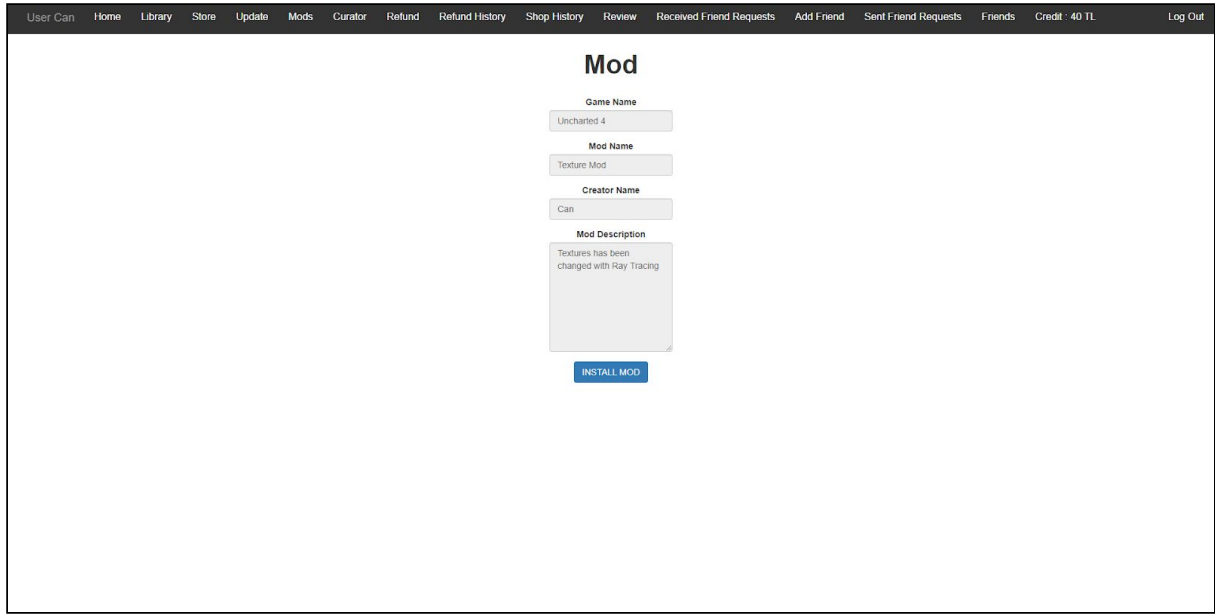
User Can Home Library Store Update Mods Curator Refund Refund History Shop History Review Received Friend Requests Add Friend Sent Friend Requests Friends Credit : 40 TL Log Out

Mod

Game Name

Uncharted 4

Mod Name

Texture Mod

Creator Name

Can

Mod Description

Textures has been changed with Ray Tracing

INSTALL MOD